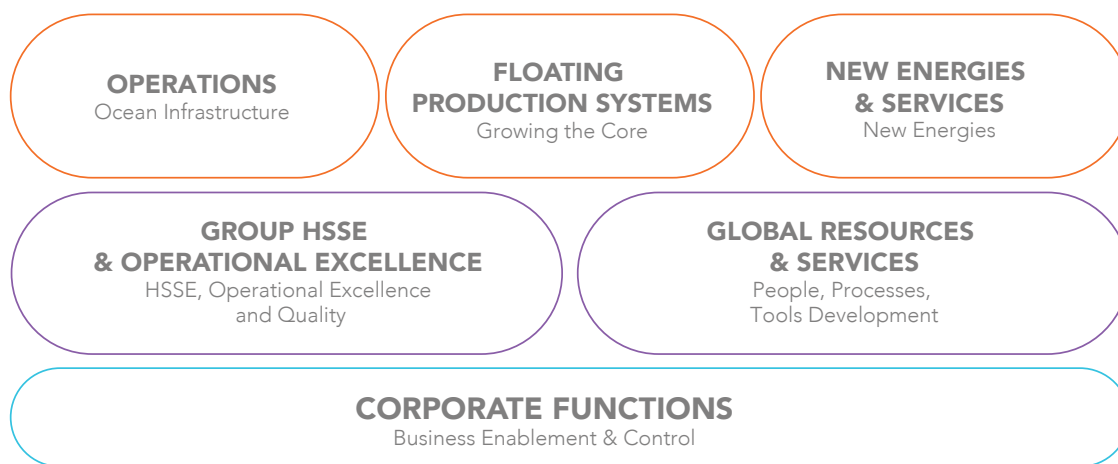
OPERATIONS
Ocean Infrastructure

FLOATING PRODUCTION SYSTEMS
Growing the Core

NEW ENERGIES & SERVICES
New Energies

GROUP HSSE & OPERATIONAL EXCELLENCE
HSSE, Operational Excellence and Quality

GLOBAL RESOURCES & SERVICES
People, Processes, Tools Development

CORPORATE FUNCTIONS
Business Enablement & Control